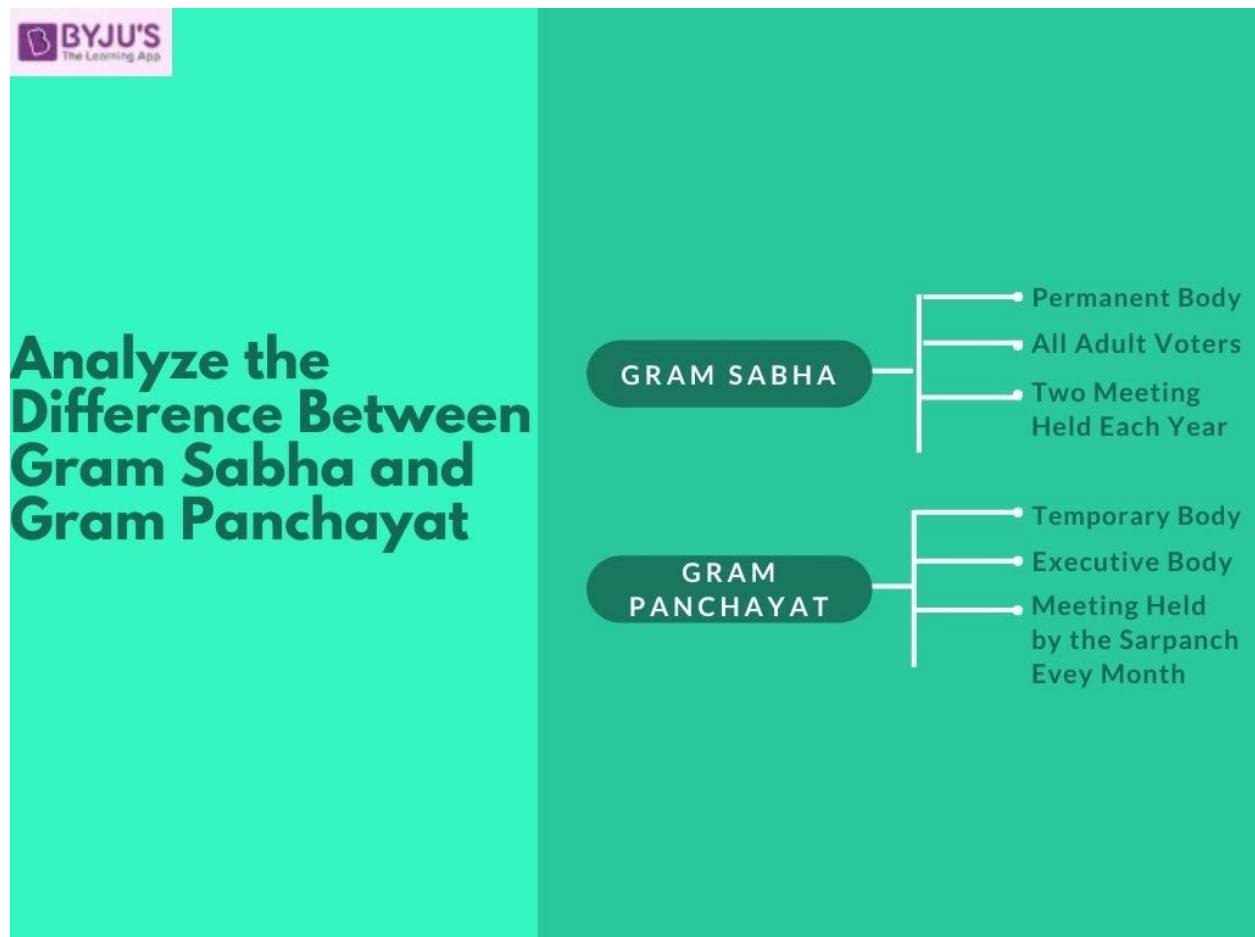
BYJU'S
The Learning App

Analyze the Difference Between Gram Sabha and Gram Panchayat

GRAM SABHA

Permanent Body

All Adult Voters

Two Meeting Held Each Year

GRAM PANCHAYAT

Temporary Body

Executive Body

Meeting Held by the Sarpanch Evey Month